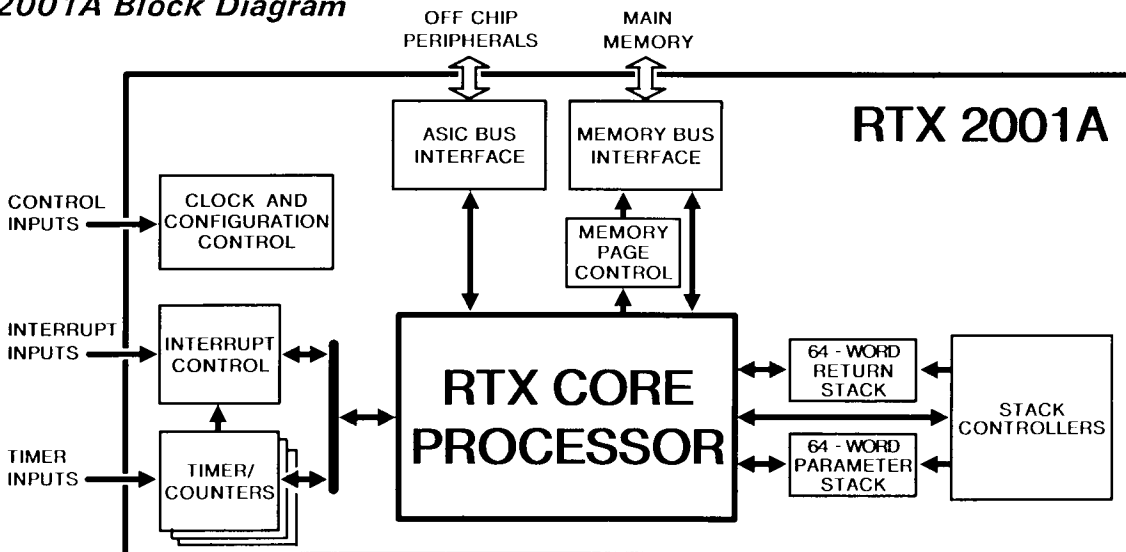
2001A Block Diagram

OFF CHIP PERIPHERALS

MAIN MEMORY

RTX 2001A

ASIC BUS INTERFACE

MEMORY BUS INTERFACE

CONTROL INPUTS

CLOCK AND CONFIGURATION CONTROL

MEMORY PAGE CONTROL

INTERRUPT INPUTS

INTERRUPT CONTROL

RTX CORE PROCESSOR

64 - WORD RETURN STACK

STACK CONTROLLERS

TIMER INPUTS

TIMER/ COUNTERS

64 - WORD PARAMETER STACK